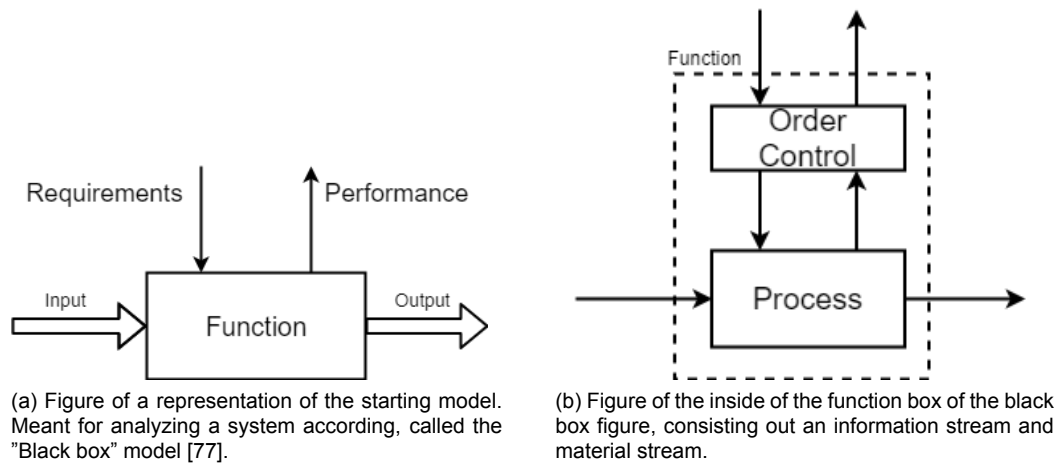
Requirements

Performance

Input

Function

Output

(a) Figure of a representation of the starting model. Meant for analyzing a system according, called the "Black box" model [77].

Function

Order Control

Process

(b) Figure of the inside of the function box of the black box figure, consisting out an information stream and material stream.